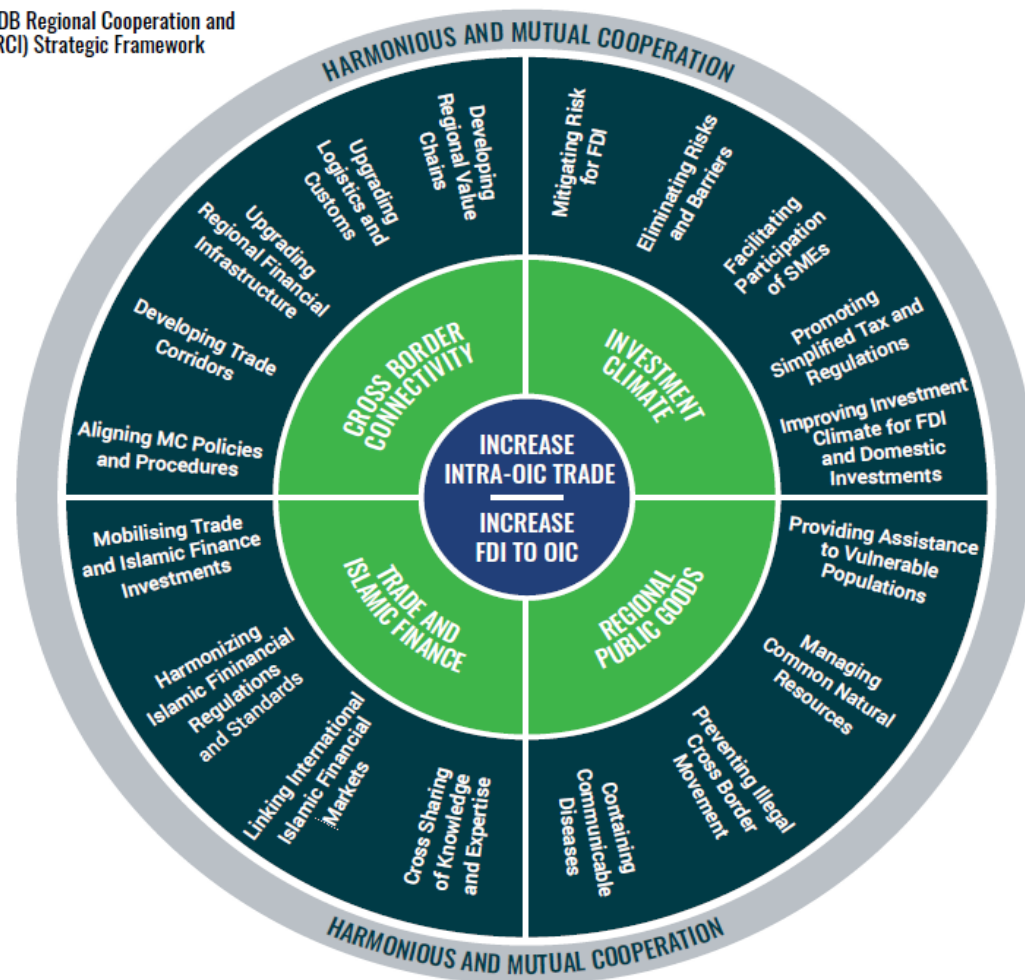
DB Regional Cooperation and
RCI) Strategic Framework

HARMONIOUS AND MUTUAL COOPERATION

Developing Regional Value Chains

Upgrading Logistics and Customs

Upgrading Regional Financial Infrastructure

Developing Trade Corridors

Aligning MC Policies and Procedures

Mitigating Risk for FDI

Eliminating Risks and Barriers

Facilitating Participation of SMEs

Promoting Simplified Tax and Regulations

Improving Investment Climate for FDI and Domestic Investments

CROSS BORDER CONNECTIVITY

INVESTMENT CLIMATE

INCREASE INTRA-OIC TRADE

INCREASE FDI TO OIC

TRADE AND ISLAMIC FINANCE

REGIONAL PUBLIC GOODS

Mobilising Trade and Islamic Finance Investments

Harmonizing Islamic Fininancial Regulations and Standards

Linking International Islamic Financial Markets

Cross Sharing of Knowledge and Expertise

Providing Assistance to Vulnerable Populations

Managing Common Natural Resources

Preventing Illegal Cross Border Movement

Containing Communicable Diseases

HARMONIOUS AND MUTUAL COOPERATION